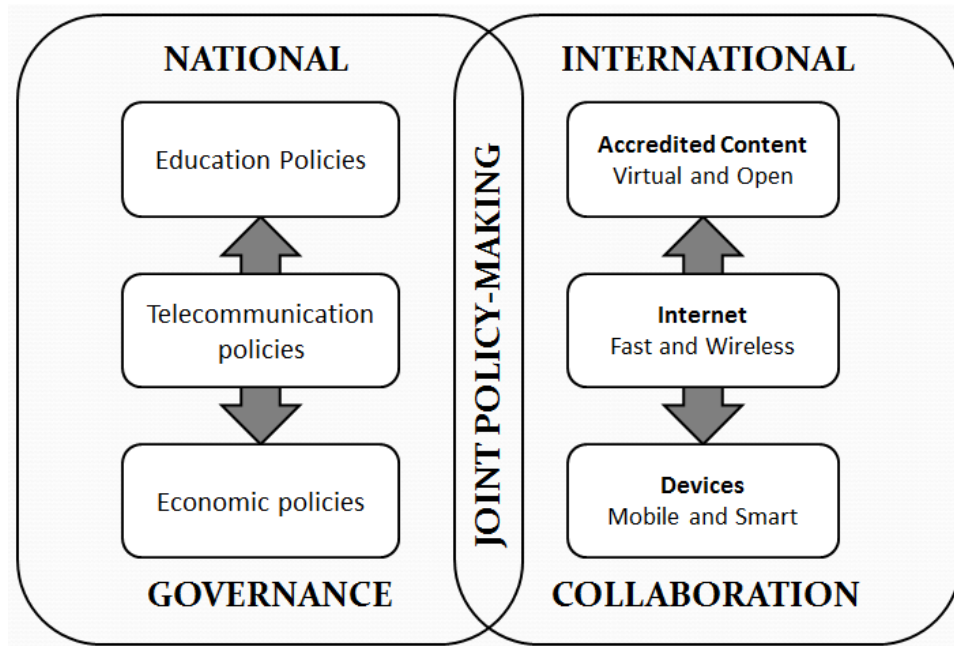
NATIONAL

Education Policies

Telecommunication policies

Economic policies

GOVERNANCE

JOINT POLICY-MAKING

INTERNATIONAL

**Accredited Content**
Virtual and Open

**Internet**
Fast and Wireless

**Devices**
Mobile and Smart

COLLABORATION